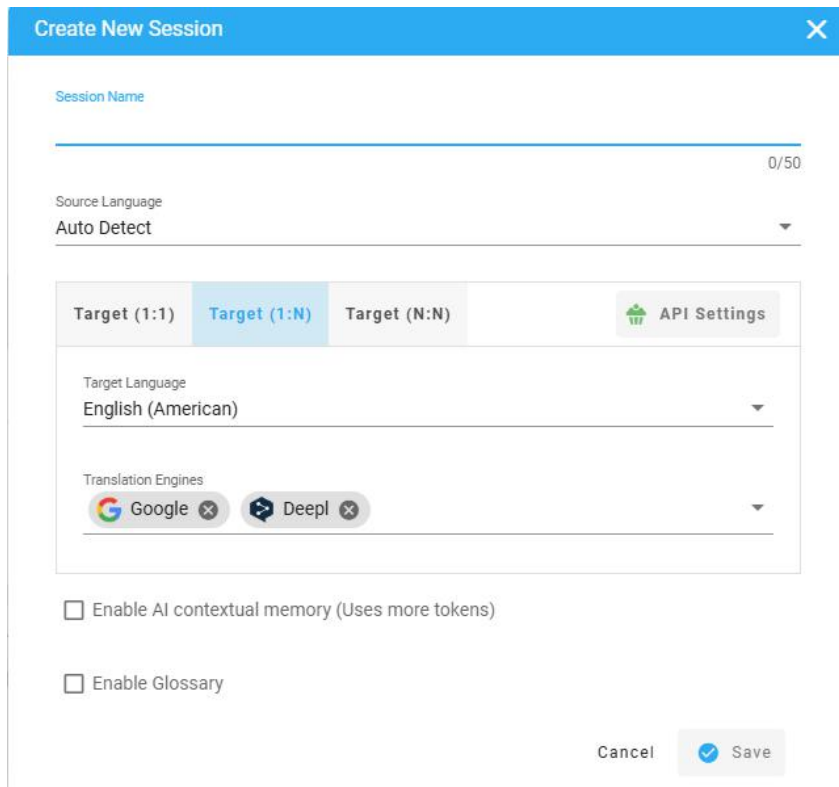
Create New Session

Session Name

0/50

Source Language
Auto Detect

Target (1:1) Target (1:N) Target (N:N) API Settings

Target Language
English (American)

Translation Engines
Google Deepl

Enable AI contextual memory (Uses more tokens)

Enable Glossary

Cancel Save